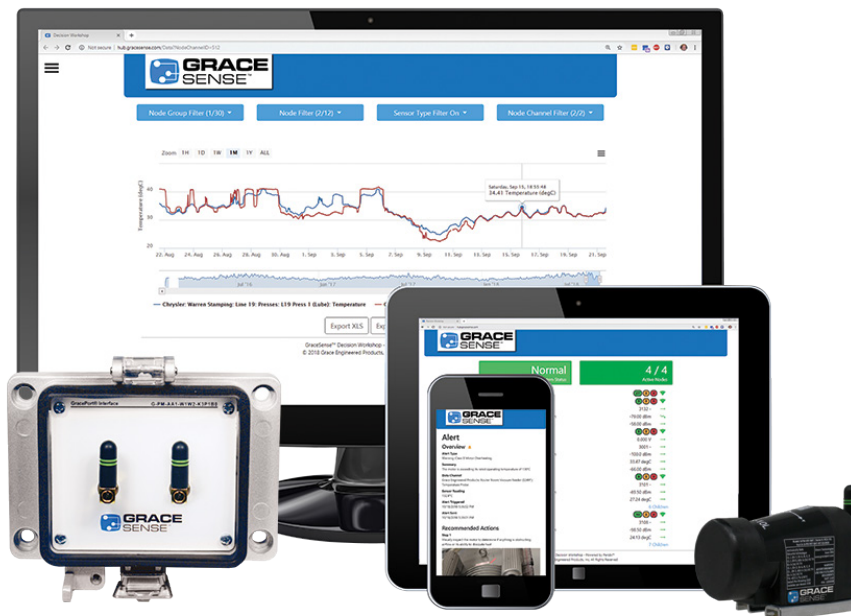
Decision Workshop

Not secure | hub.gracesense.com/Data?NodeChannelID=312

GRACE SENSE

Node Group Filter (1/30)

Node Filter (2/12)

Sensor Type Filter On

Node Channel Filter (2/2)

Zoom 1H 1D 1W 1M 1Y ALL

Temperature (degC)

40

30

20

Saturday, Sep 15, 18:50:48

24.41 Temperature (degC)

22. Aug 24. Aug 26. Aug 28. Aug 30. Aug 1. Sep 3. Sep 5. Sep 7. Sep 9. Sep 11. Sep 13. Sep 15. Sep 17. Sep 19. Sep 21. Sep

Jul '18 Jul '18 Aug '18

Chrysler: Warren Stamping: Line 19: Presses: L19 Press 1 (Lube): Temperature

Export XLS

GraceSense™ Decision Workshop -

© 2018 Grace Engineered Products,

GRACE SENSE

Normal

4 / 4

Active Nodes

GracePort® Interface

GRACE SENSE

GRACE SENSE

Alert

Overview

Recommended Actions

GRACE SENSE